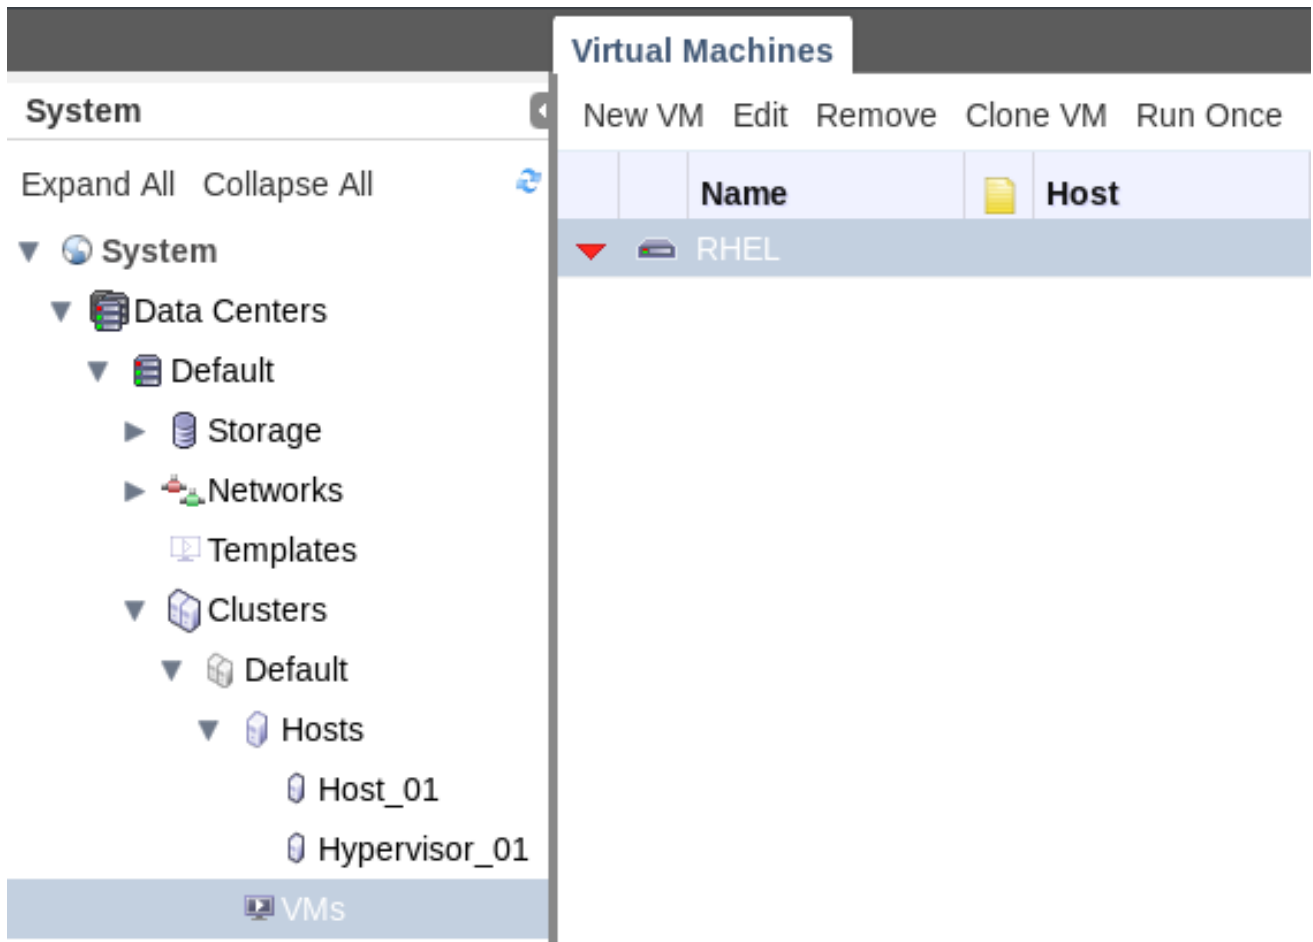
System

Expand All Collapse All

System
Data Centers
Default
Storage
Networks
Templates
Clusters
Default
Hosts
Host_01
Hypervisor_01
VMs

Virtual Machines

New VM Edit Remove Clone VM Run Once

| | | Name | | Host |
|---|---|---|---|---|
| | | RHEL | | |